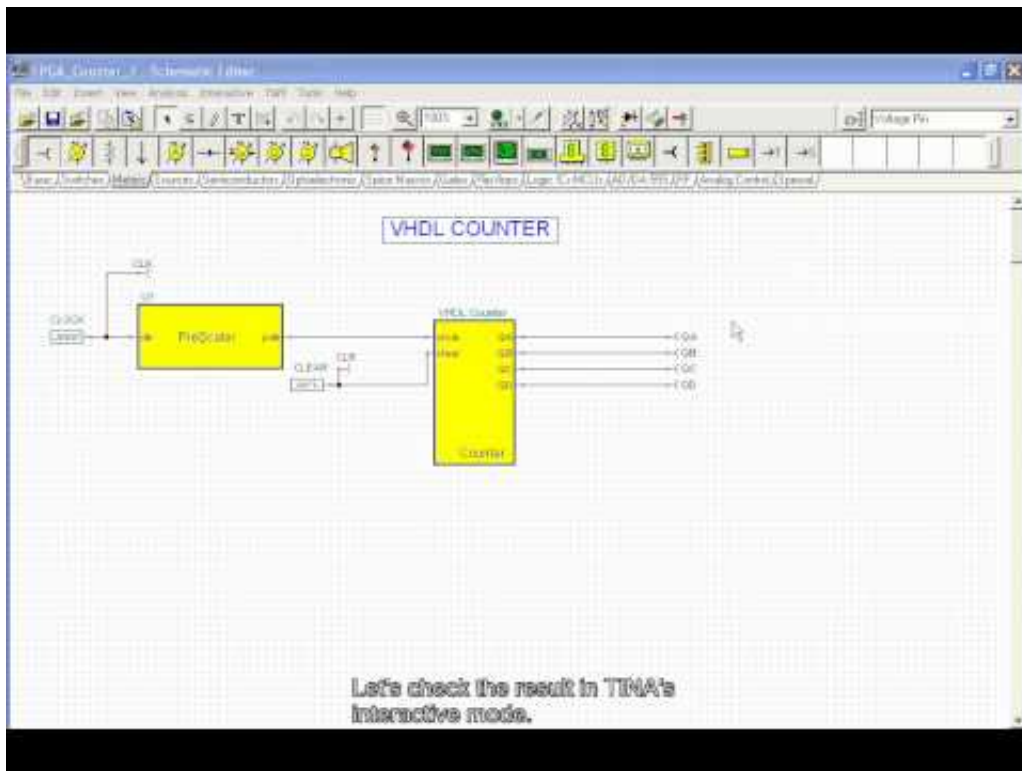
PGA_Counter_1 - Schematic Editor

File Edit Insert View Analysis Interactive T&M Tools Help

100%

Voltage Pin

Basic Switches Meters Sources Semiconductors Optoelectronics Spice Macros Gates Flip-flops Logic ICs MCUs AD/DA 555 FPGA Analog Control Special

VHDL COUNTER

CLK

CLOCK

U1

PreScaler

CLEAR

CLR

VHDL Counter

clock

clear

Q0

Q1

Q2

Q3

Counter

QA

QB

QC

QD

Let's check the result in TINA's interactive mode.